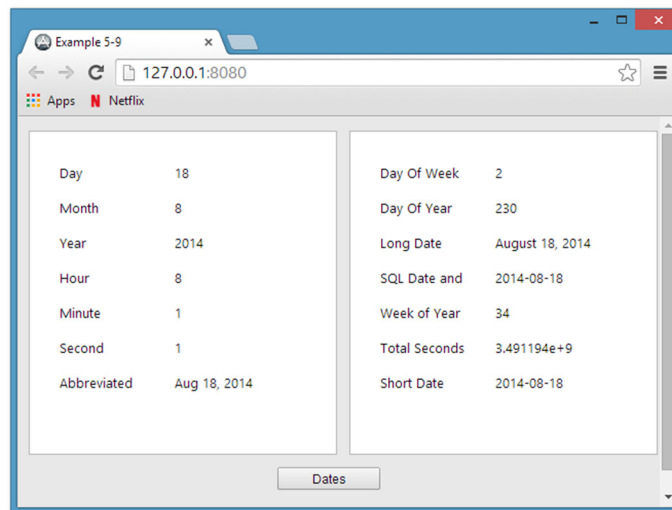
Example 5-9 ×

127.0.0.1:8080

Apps Netflix

| Day | 18 |
|---|---|
| Month | 8 |
| Year | 2014 |
| Hour | 8 |
| Minute | 1 |
| Second | 1 |
| Abbreviated | Aug 18, 2014 |

| Day Of Week | 2 |
|---|---|
| Day Of Year | 230 |
| Long Date | August 18, 2014 |
| SQL Date and | 2014-08-18 |
| Week of Year | 34 |
| Total Seconds | 3.491194e+9 |
| Short Date | 2014-08-18 |

Dates